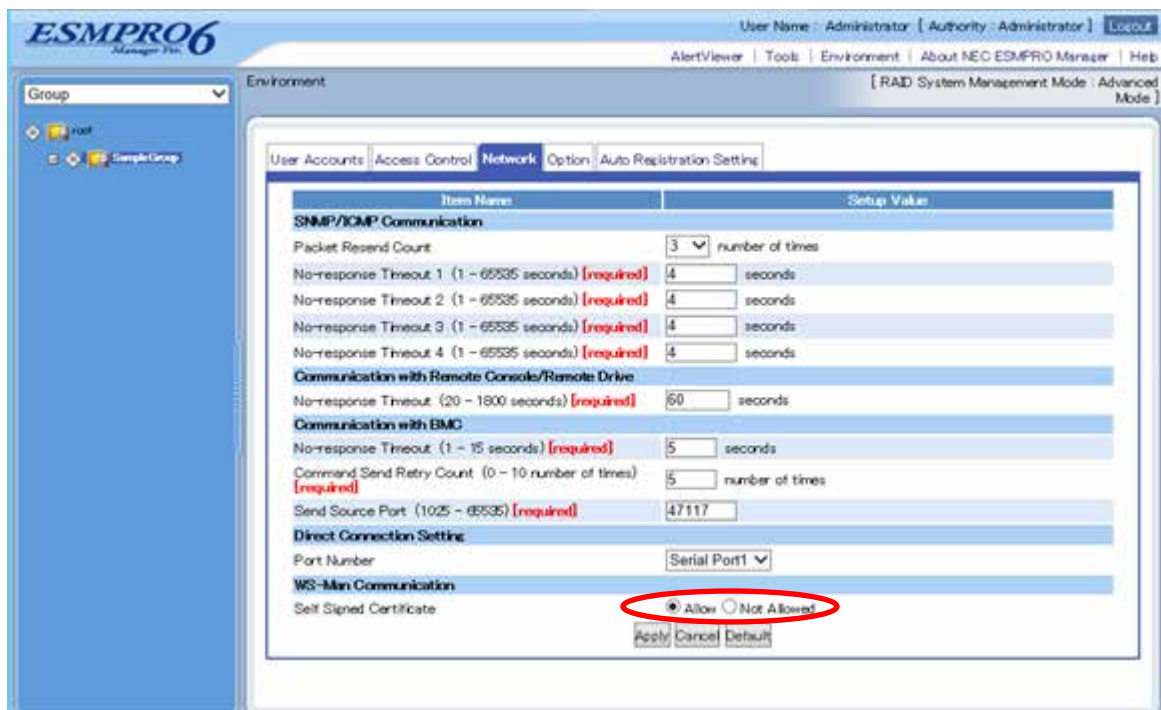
ESMPRO6 Manager Ver.

User Name : Administrator [ Authority : Administrator ] Logout

AlertViewer | Tools | Environment | About NEC ESMPRO Manager | Help

Group

root

SampleGroup

Environment

[ RAID System Management Mode : Advanced Mode ]

User Accounts | Access Control | Network | Option | Auto Registration Setting

| Item Name | Setup Value |
|---|---|
| SNMP/ICMP Communication | |
| Packet Resend Count | 3 number of times |
| No-response Timeout 1 (1 - 65535 seconds) [required] | 4 seconds |
| No-response Timeout 2 (1 - 65535 seconds) [required] | 4 seconds |
| No-response Timeout 3 (1 - 65535 seconds) [required] | 4 seconds |
| No-response Timeout 4 (1 - 65535 seconds) [required] | 4 seconds |
| Communication with Remote Console/Remote Drive | |
| No-response Timeout (20 - 1800 seconds) [required] | 60 seconds |
| Communication with BMC | |
| No-response Timeout (1 - 15 seconds) [required] | 5 seconds |
| Command Send Retry Count (0 - 10 number of times) [required] | 5 number of times |
| Send Source Port (1025 - 65535) [required] | 47117 |
| Direct Connection Setting | |
| Port Number | Serial Port1 |
| WS-Man Communication | |
| Self Signed Certificate | Allow Not Allowed |

Apply Cancel Default